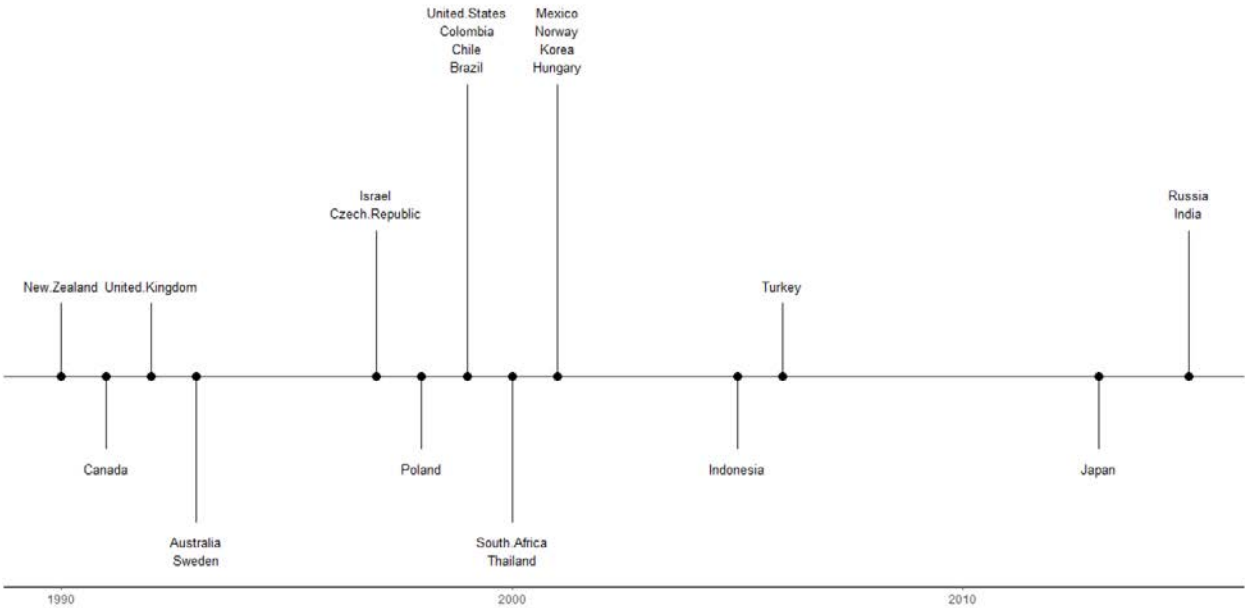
United.States
Colombia
Chile
Brazil

Mexico
Norway
Korea
Hungary

Israel
Czech.Republic

Russia
India

New.Zealand

United.Kingdom

Turkey

Canada

Poland

Indonesia

Japan

Australia
Sweden

South.Africa
Thailand

1990

2000

2010